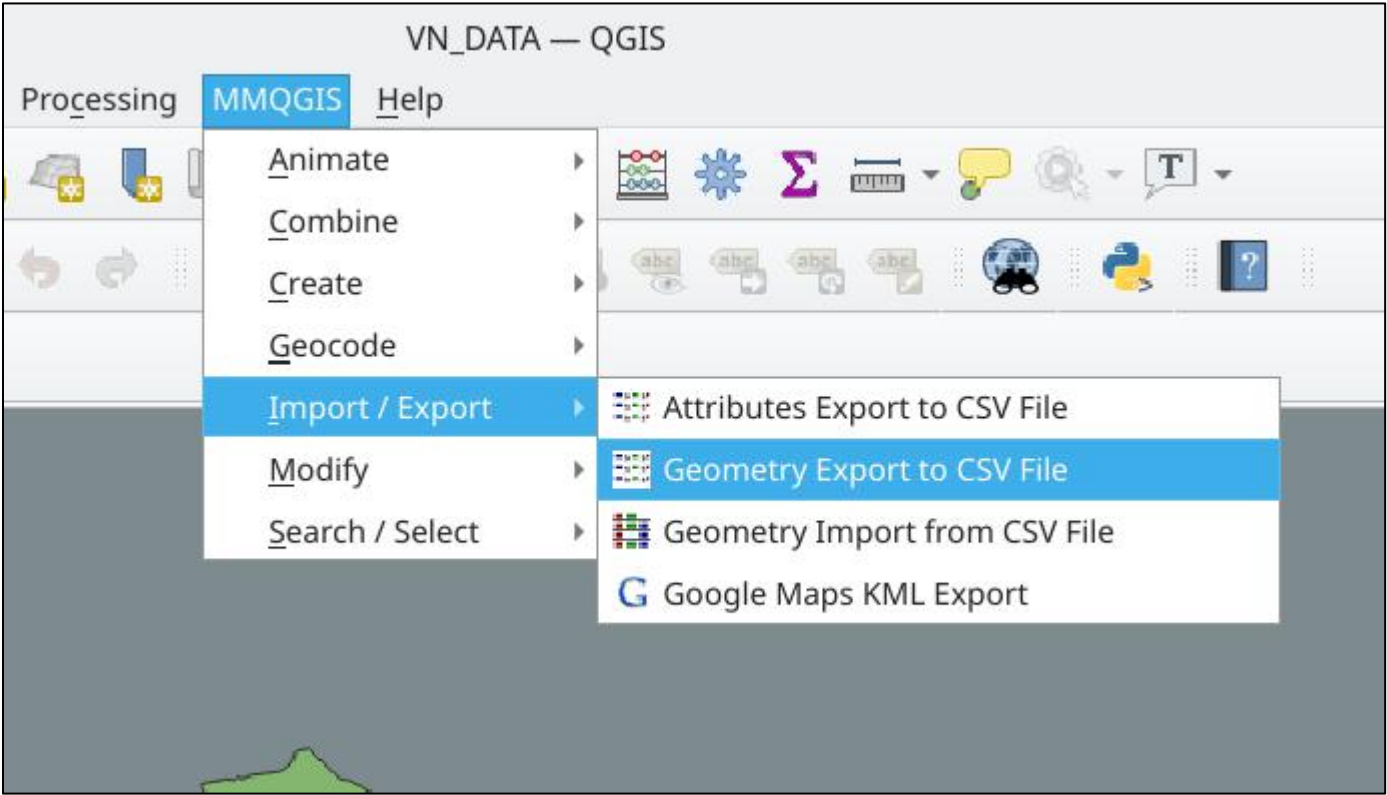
VN_DATA — QGIS

Processing MMQGIS Help

Animate
Combine
Create
Geocode
Import / Export
Modify
Search / Select

Attributes Export to CSV File
Geometry Export to CSV File
Geometry Import from CSV File
G Google Maps KML Export

T